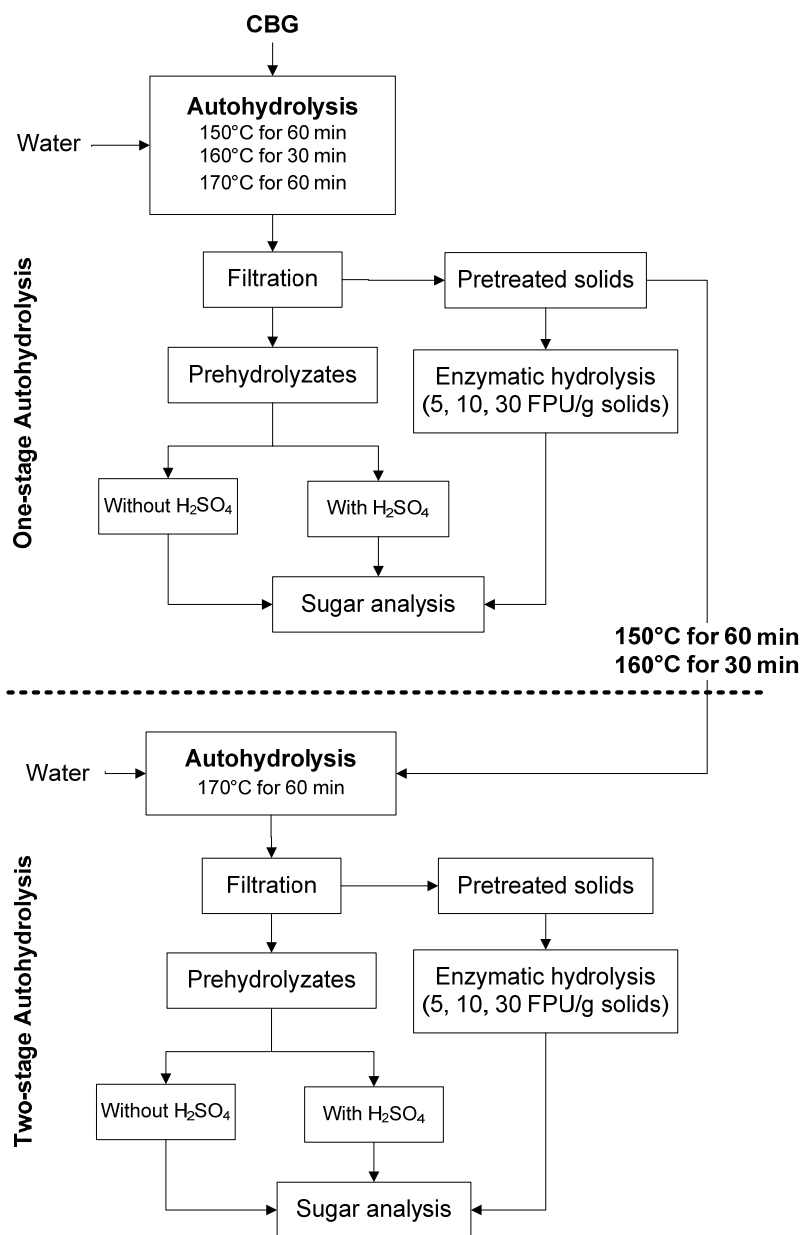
CBG

Water

Autohydrolysis
150°C for 60 min
160°C for 30 min
170°C for 60 min

One-stage Autohydrolysis

Filtration

Pretreated solids

Prehydrolyzates

Enzymatic hydrolysis
(5, 10, 30 FPU/g solids)

Without $H_2SO_4$

With $H_2SO_4$

Sugar analysis

150°C for 60 min
160°C for 30 min

Water

Autohydrolysis
170°C for 60 min

Two-stage Autohydrolysis

Filtration

Pretreated solids

Prehydrolyzates

Enzymatic hydrolysis
(5, 10, 30 FPU/g solids)

Without $H_2SO_4$

With $H_2SO_4$

Sugar analysis